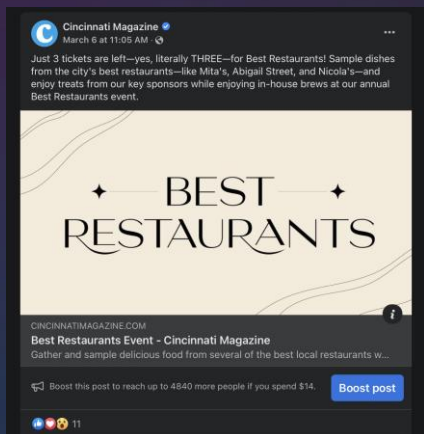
Cincinnati Magazine
March 6 at 11:05 AM · 

Just 3 tickets are left—yes, literally THREE—for Best Restaurants! Sample dishes from the city's best restaurants—like Mita's, Abigail Street, and Nicola's—and enjoy treats from our key sponsors while enjoying in-house brews at our annual Best Restaurants event.

BEST RESTAURANTS

CINCINNATIMAGAZINE.COM
Best Restaurants Event - Cincinnati Magazine
Gather and sample delicious food from several of the best local restaurants w...

Boost this post to reach up to 4840 more people if you spend $14.
Boost post

11